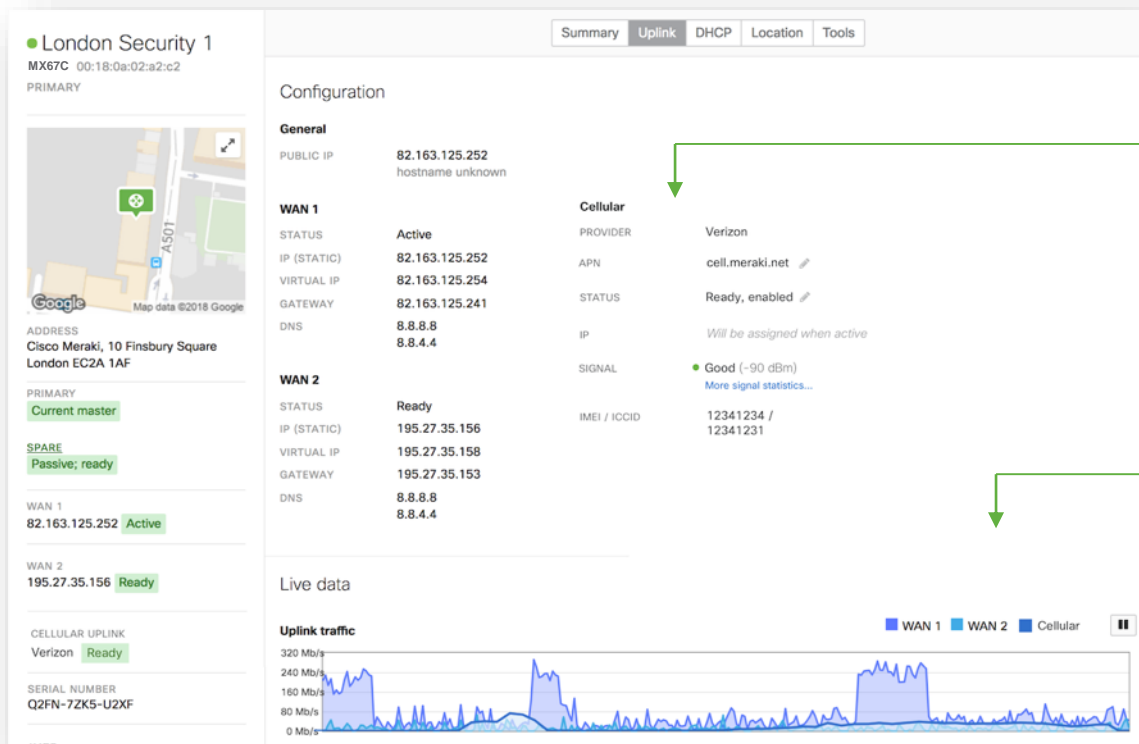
London Security 1
MX67C 00:18:0a:02:a2:c2
PRIMARY

Google Map data ©2018 Google
A501

ADDRESS
Cisco Meraki, 10 Finsbury Square
London EC2A 1AF

PRIMARY
Current master

SPARE
Passive; ready

WAN 1
82.163.125.252 Active

WAN 2
195.27.35.156 Ready

CELLULAR UPLINK
Verizon Ready

SERIAL NUMBER
Q2FN-7ZK5-U2XF

Summary Uplink DHCP Location Tools

Configuration

General
PUBLIC IP 82.163.125.252
hostname unknown

WAN 1
STATUS Active
IP (STATIC) 82.163.125.252
VIRTUAL IP 82.163.125.254
GATEWAY 82.163.125.241
DNS 8.8.8.8
8.8.4.4

WAN 2
STATUS Ready
IP (STATIC) 195.27.35.156
VIRTUAL IP 195.27.35.158
GATEWAY 195.27.35.153
DNS 8.8.8.8
8.8.4.4

Cellular
PROVIDER Verizon
APN cell.meraki.net
STATUS Ready, enabled
IP Will be assigned when active
SIGNAL Good (-90 dBm)
More signal statistics...
IMEI / ICCID 12341234 /
12341231

Live data

Uplink traffic
WAN 1 WAN 2 Cellular
320 Mb/s
240 Mb/s
160 Mb/s
80 Mb/s
0 Mb/s